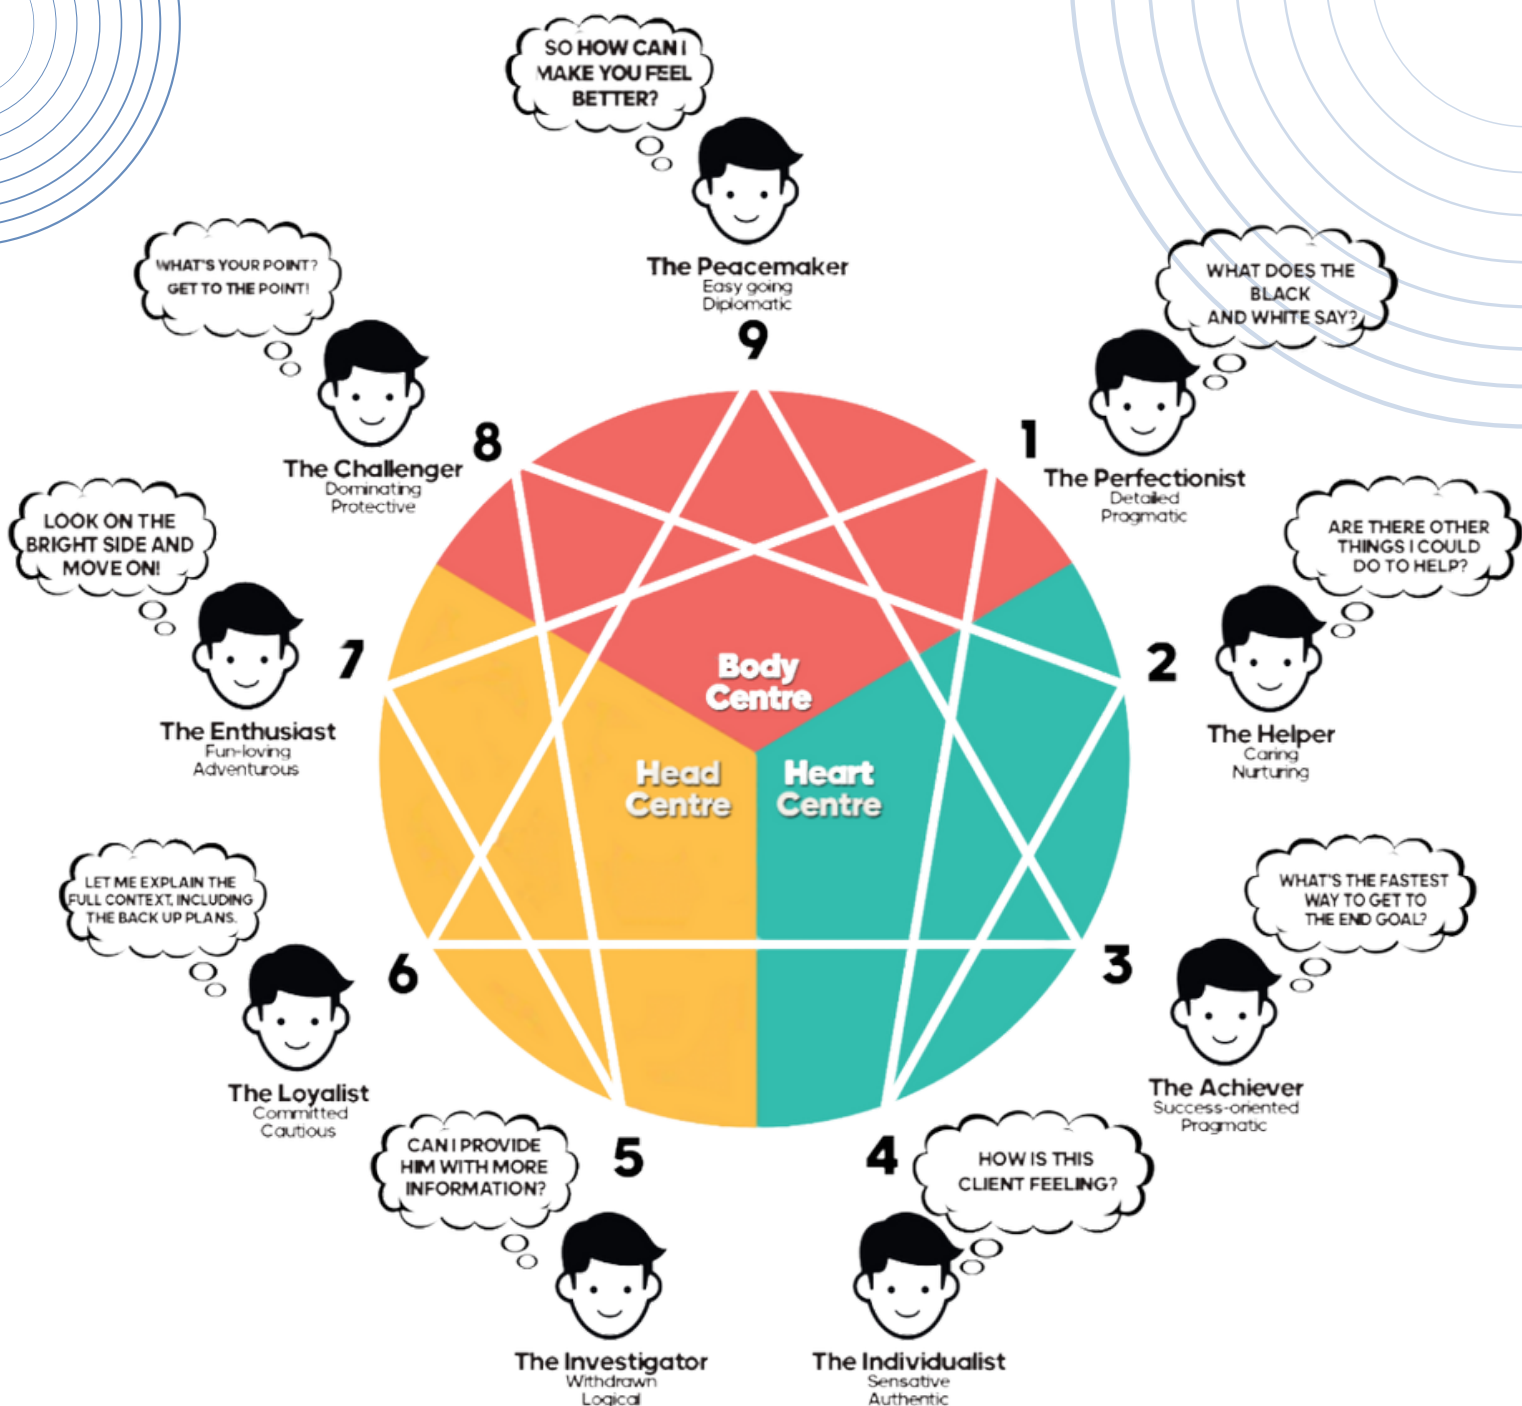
SO HOW CAN I MAKE YOU FEEL BETTER?

The Peacemaker
Easy going
Diplomatic
9

WHAT'S YOUR POINT? GET TO THE POINT!

The Challenger
Dominating
Protective
8

WHAT DOES THE BLACK AND WHITE SAY?

1
The Perfectionist
Detailed
Pragmatic

LOOK ON THE BRIGHT SIDE AND MOVE ON!

7
The Enthusiast
Fun-loving
Adventurous

ARE THERE OTHER THINGS I COULD DO TO HELP?

2
The Helper
Caring
Nurturing

Body Centre

Head Centre

Heart Centre

LET ME EXPLAIN THE FULL CONTEXT, INCLUDING THE BACK UP PLANS.

6
The Loyalist
Committed
Cautious

WHAT'S THE FASTEST WAY TO GET TO THE END GOAL?

3
The Achiever
Success-oriented
Pragmatic

CAN I PROVIDE HIM WITH MORE INFORMATION?

5
The Investigator
Withdrawn
Logical

4
HOW IS THIS CLIENT FEELING?

The Individualist
Sensative
Authentic